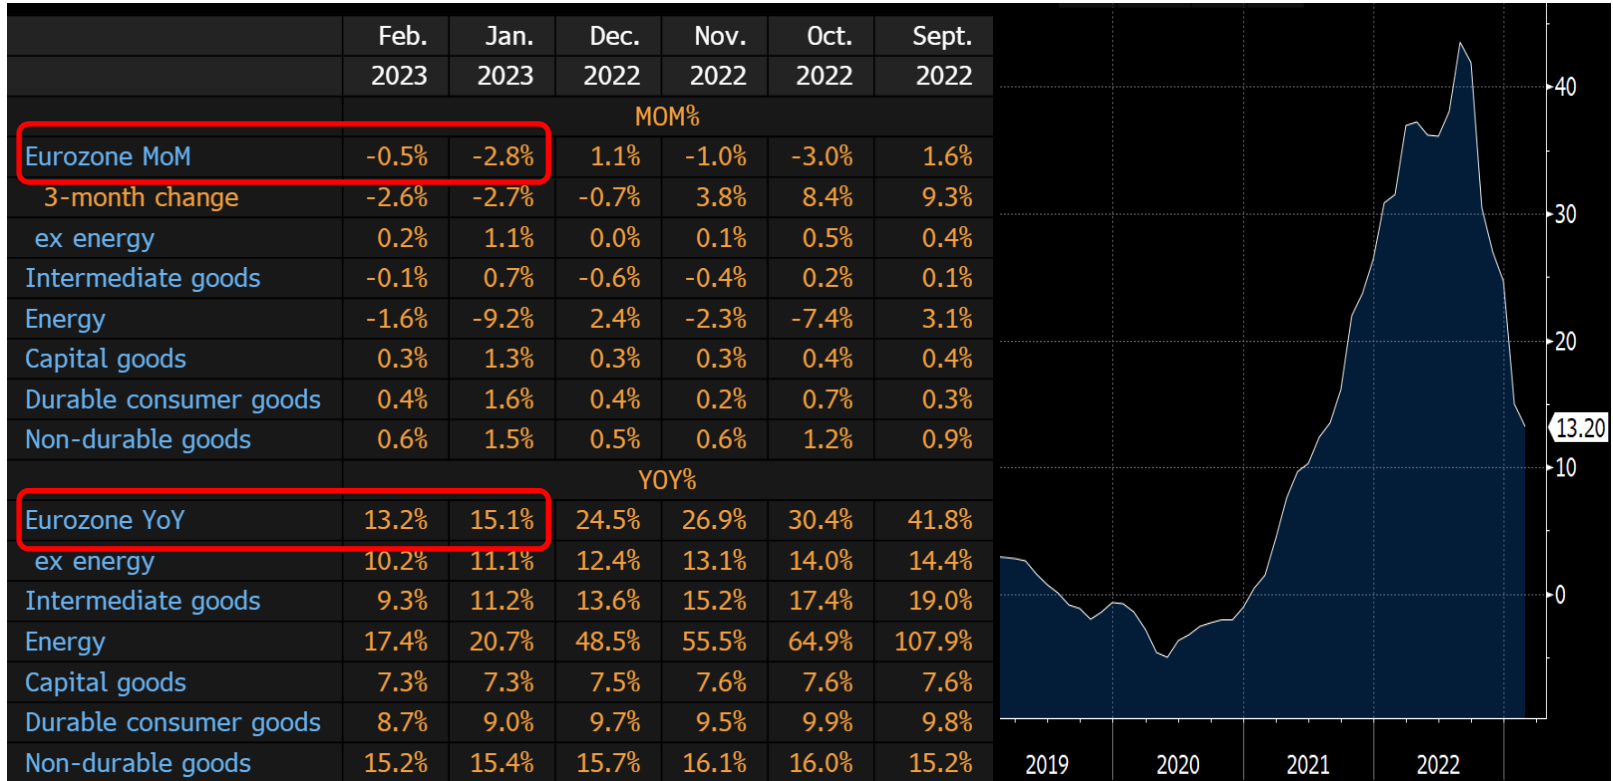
| | Feb. 2023 | Jan. 2023 | Dec. 2022 | Nov. 2022 | Oct. 2022 | Sept. 2022 |
|---|---|---|---|---|---|---|
| | MOM% | | | | | |
| Eurozone MoM | -0.5% | -2.8% | 1.1% | -1.0% | -3.0% | 1.6% |
| 3-month change | -2.6% | -2.7% | -0.7% | 3.8% | 8.4% | 9.3% |
| ex energy | 0.2% | 1.1% | 0.0% | 0.1% | 0.5% | 0.4% |
| Intermediate goods | -0.1% | 0.7% | -0.6% | -0.4% | 0.2% | 0.1% |
| Energy | -1.6% | -9.2% | 2.4% | -2.3% | -7.4% | 3.1% |
| Capital goods | 0.3% | 1.3% | 0.3% | 0.3% | 0.4% | 0.4% |
| Durable consumer goods | 0.4% | 1.6% | 0.4% | 0.2% | 0.7% | 0.3% |
| Non-durable goods | 0.6% | 1.5% | 0.5% | 0.6% | 1.2% | 0.9% |
| | YOY% | | | | | |
| Eurozone YoY | 13.2% | 15.1% | 24.5% | 26.9% | 30.4% | 41.8% |
| ex energy | 10.2% | 11.1% | 12.4% | 13.1% | 14.0% | 14.4% |
| Intermediate goods | 9.3% | 11.2% | 13.6% | 15.2% | 17.4% | 19.0% |
| Energy | 17.4% | 20.7% | 48.5% | 55.5% | 64.9% | 107.9% |
| Capital goods | 7.3% | 7.3% | 7.5% | 7.6% | 7.6% | 7.6% |
| Durable consumer goods | 8.7% | 9.0% | 9.7% | 9.5% | 9.9% | 9.8% |
| Non-durable goods | 15.2% | 15.4% | 15.7% | 16.1% | 16.0% | 15.2% |

40
30
20
13.20
10
0
2019 2020 2021 2022